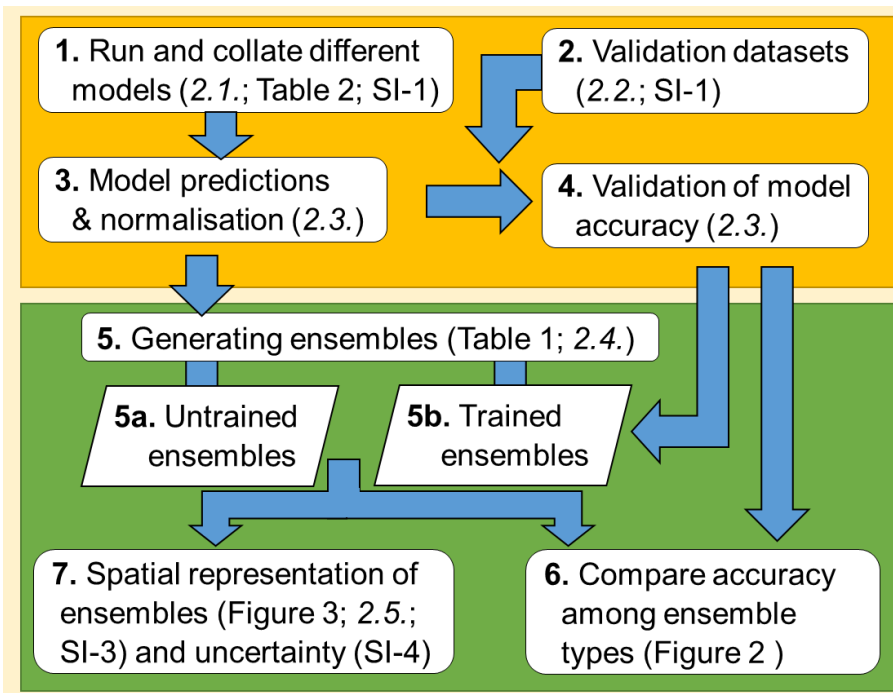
**1.** Run and collate different models (*2.1.*; Table 2; SI-1)

**2.** Validation datasets (*2.2.*; SI-1)

**3.** Model predictions & normalisation (*2.3.*)

**4.** Validation of model accuracy (*2.3.*)

**5.** Generating ensembles (Table 1; *2.4.*)

**5a.** Untrained ensembles

**5b.** Trained ensembles

**7.** Spatial representation of ensembles (Figure 3; *2.5.*; SI-3) and uncertainty (SI-4)

**6.** Compare accuracy among ensemble types (Figure 2 )